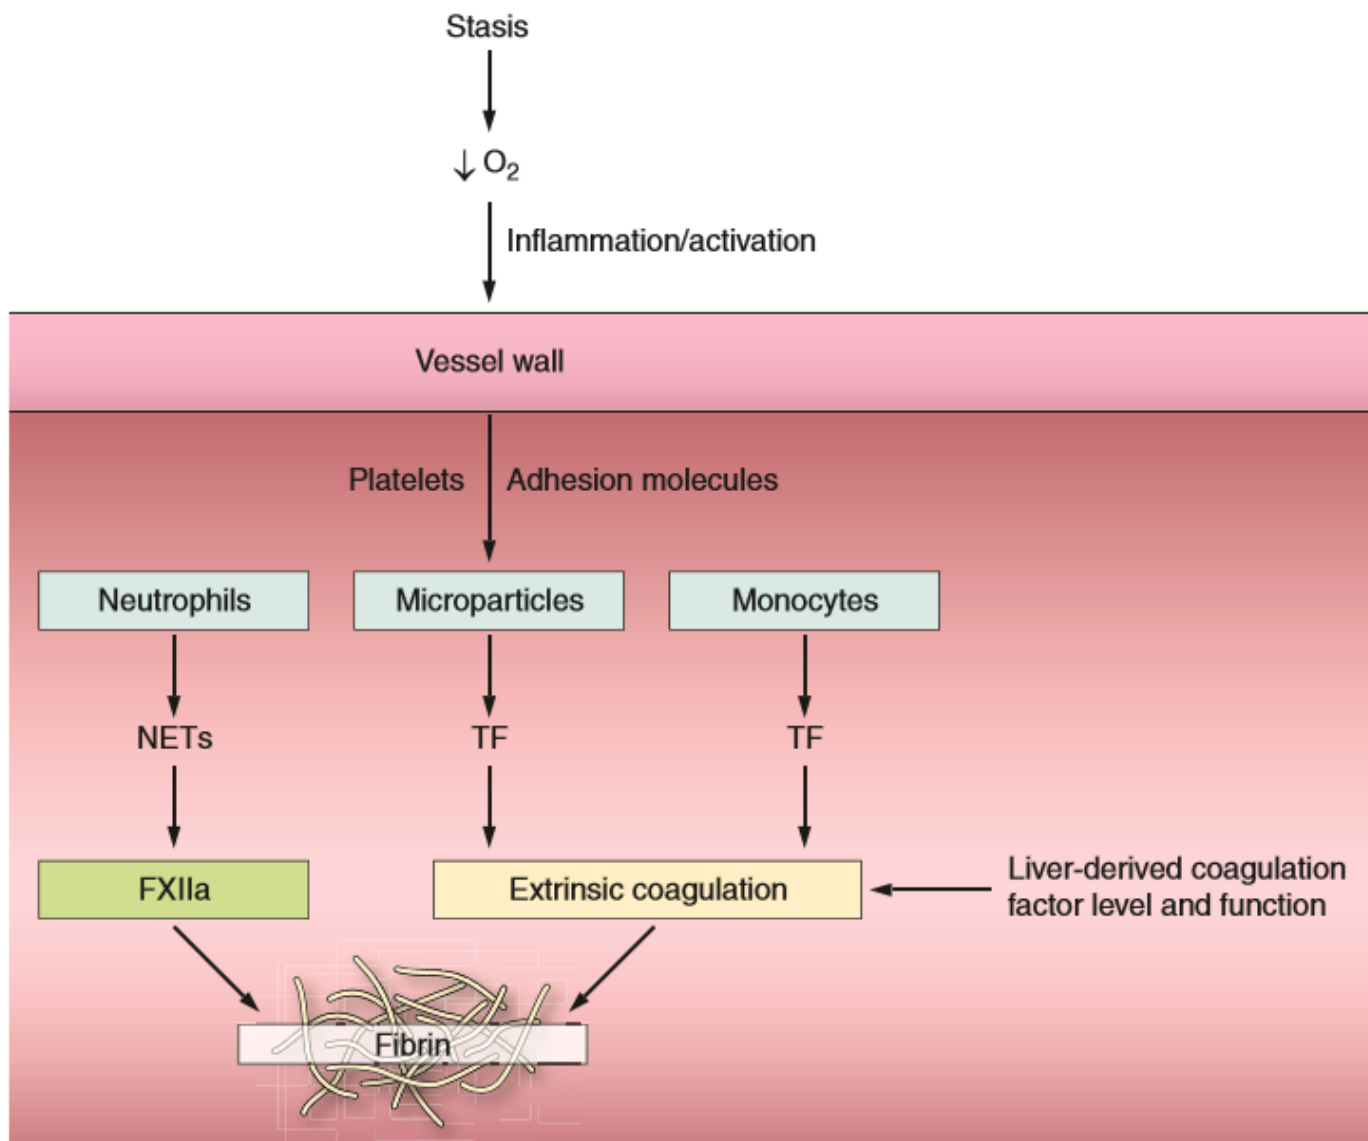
Stasis

↓ $O_2$

Inflammation/activation

Vessel wall

Platelets

Adhesion molecules

Neutrophils

Microparticles

Monocytes

NETs

TF

TF

FXIIa

Extrinsic coagulation

Liver-derived coagulation factor level and function

Fibrin